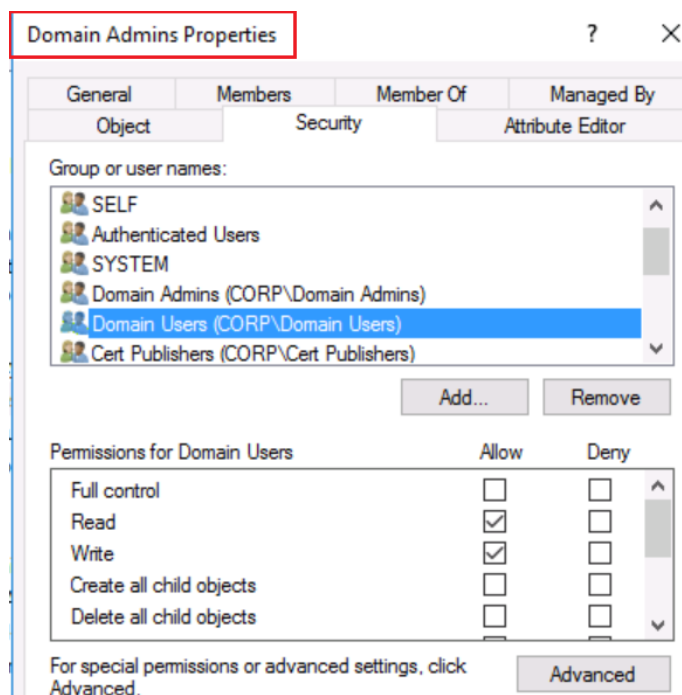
Domain Admins Properties

?

General | Members | Member Of | Managed By
Object | Security | Attribute Editor

Group or user names:

SELF
Authenticated Users
SYSTEM
Domain Admins (CORP\Domain Admins)
Domain Users (CORP\Domain Users)
Cert Publishers (CORP\Cert Publishers)

Add...
Remove

| Permissions for Domain Users | Allow | Deny |
|---|---|---|
| Full control | ☐ | ☐ |
| Read | ☑ | ☐ |
| Write | ☑ | ☐ |
| Create all child objects | ☐ | ☐ |
| Delete all child objects | ☐ | ☐ |

For special permissions or advanced settings, click Advanced.

Advanced